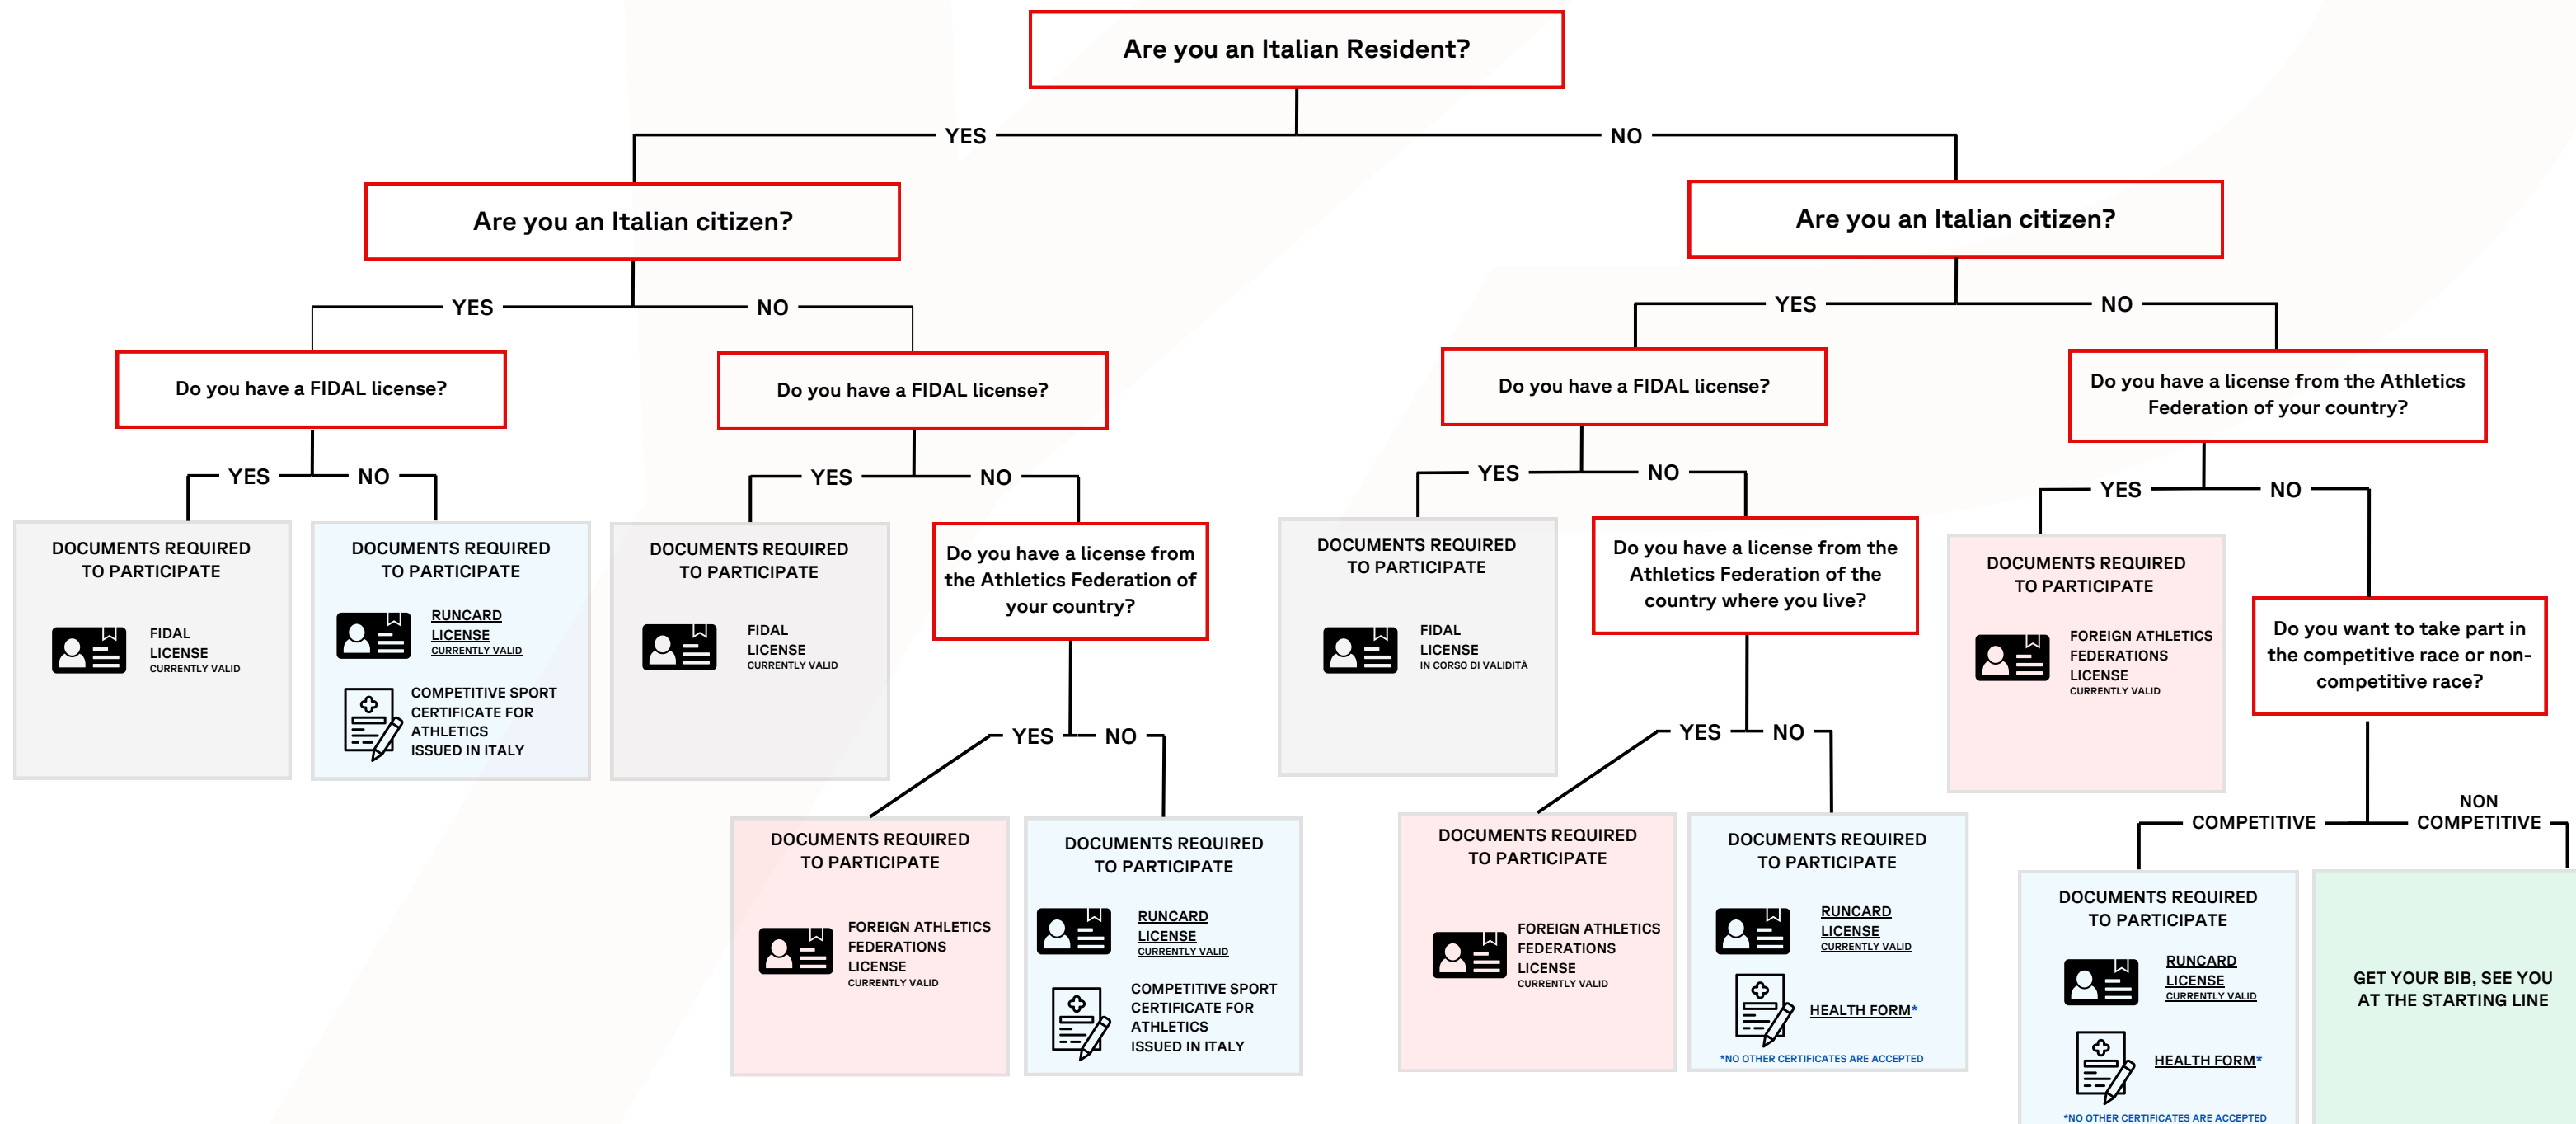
Are you an Italian Resident?

YES

NO

Are you an Italian citizen?

YES

NO

Do you have a FIDAL license?

YES

NO

DOCUMENTS REQUIRED TO PARTICIPATE

FIDAL LICENSE CURRENTLY VALID

DOCUMENTS REQUIRED TO PARTICIPATE

RUNCARD LICENSE CURRENTLY VALID

COMPETITIVE SPORT CERTIFICATE FOR ATHLETICS ISSUED IN ITALY

Do you have a FIDAL license?

YES

NO

DOCUMENTS REQUIRED TO PARTICIPATE

FIDAL LICENSE CURRENTLY VALID

Do you have a license from the Athletics Federation of your country?

YES

NO

DOCUMENTS REQUIRED TO PARTICIPATE

FOREIGN ATHLETICS FEDERATIONS LICENSE CURRENTLY VALID

DOCUMENTS REQUIRED TO PARTICIPATE

RUNCARD LICENSE CURRENTLY VALID

COMPETITIVE SPORT CERTIFICATE FOR ATHLETICS ISSUED IN ITALY

Are you an Italian citizen?

YES

NO

Do you have a FIDAL license?

YES

NO

DOCUMENTS REQUIRED TO PARTICIPATE

FIDAL LICENSE IN CORSO DI VALIDITÀ

Do you have a license from the Athletics Federation of the country where you live?

YES

NO

DOCUMENTS REQUIRED TO PARTICIPATE

FOREIGN ATHLETICS FEDERATIONS LICENSE CURRENTLY VALID

DOCUMENTS REQUIRED TO PARTICIPATE

RUNCARD LICENSE CURRENTLY VALID

HEALTH FORM*

*NO OTHER CERTIFICATES ARE ACCEPTED

Do you have a license from the Athletics Federation of your country?

YES

NO

DOCUMENTS REQUIRED TO PARTICIPATE

FOREIGN ATHLETICS FEDERATIONS LICENSE CURRENTLY VALID

Do you want to take part in the competitive race or non-competitive race?

COMPETITIVE

NON COMPETITIVE

DOCUMENTS REQUIRED TO PARTICIPATE

RUNCARD LICENSE CURRENTLY VALID

HEALTH FORM*

*NO OTHER CERTIFICATES ARE ACCEPTED

GET YOUR BIB, SEE YOU AT THE STARTING LINE